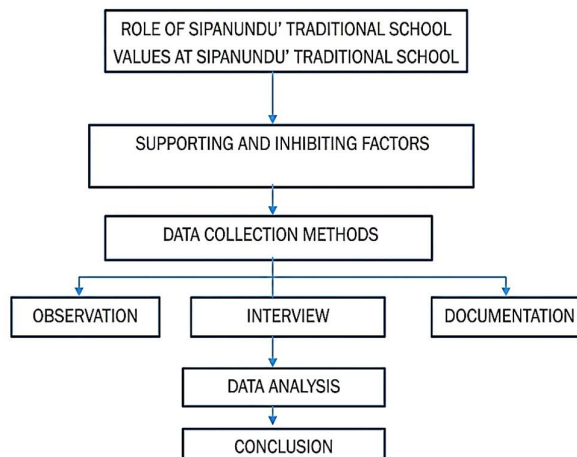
ROLE OF SIPANUNDU' TRADITIONAL SCHOOL VALUES AT SIPANUNDU' TRADITIONAL SCHOOL

SUPPORTING AND INHIBITING FACTORS

DATA COLLECTION METHODS

OBSERVATION

INTERVIEW

DOCUMENTATION

DATA ANALYSIS

CONCLUSION